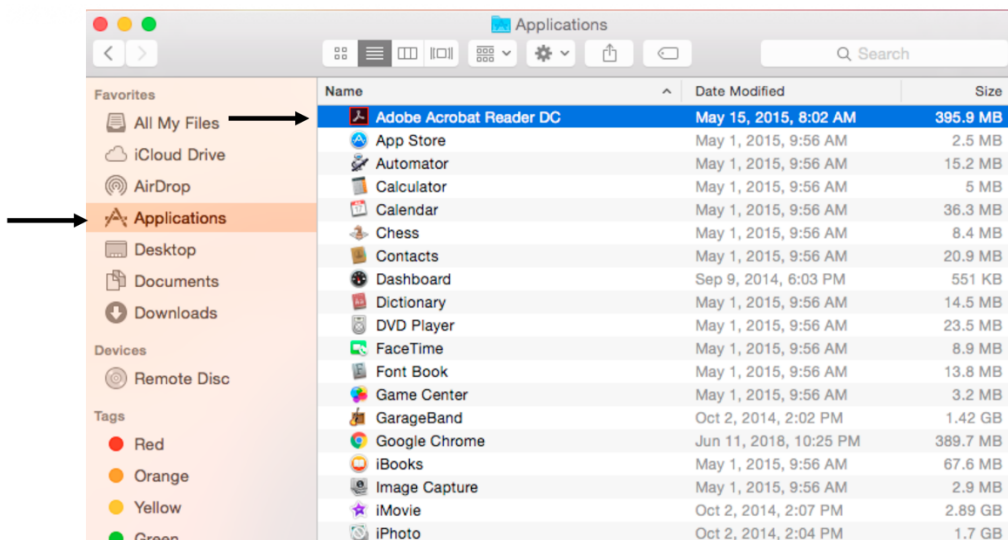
Applications

Search

Favorites
All My Files
iCloud Drive
AirDrop
Applications
Desktop
Documents
Downloads
Devices
Remote Disc
Tags
Red
Orange
Yellow
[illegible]

| Name | Date Modified | Size |
|---|---|---|
| Adobe Acrobat Reader DC | May 15, 2015, 8:02 AM | 395.9 MB |
| App Store | May 1, 2015, 9:56 AM | 2.5 MB |
| Automator | May 1, 2015, 9:56 AM | 15.2 MB |
| Calculator | May 1, 2015, 9:56 AM | 5 MB |
| Calendar | May 1, 2015, 9:56 AM | 36.3 MB |
| Chess | May 1, 2015, 9:56 AM | 8.4 MB |
| Contacts | May 1, 2015, 9:56 AM | 20.9 MB |
| Dashboard | Sep 9, 2014, 6:03 PM | 551 KB |
| Dictionary | May 1, 2015, 9:56 AM | 14.5 MB |
| DVD Player | May 1, 2015, 9:56 AM | 23.5 MB |
| FaceTime | May 1, 2015, 9:56 AM | 8.9 MB |
| Font Book | May 1, 2015, 9:56 AM | 13.8 MB |
| Game Center | May 1, 2015, 9:56 AM | 3.2 MB |
| GarageBand | Oct 2, 2014, 2:02 PM | 1.42 GB |
| Google Chrome | Jun 11, 2018, 10:25 PM | 389.7 MB |
| iBooks | May 1, 2015, 9:56 AM | 67.6 MB |
| Image Capture | May 1, 2015, 9:56 AM | 2.9 MB |
| iMovie | Oct 2, 2014, 2:07 PM | 2.89 GB |
| iPhoto | Oct 2, 2014, 2:04 PM | 1.7 GB |